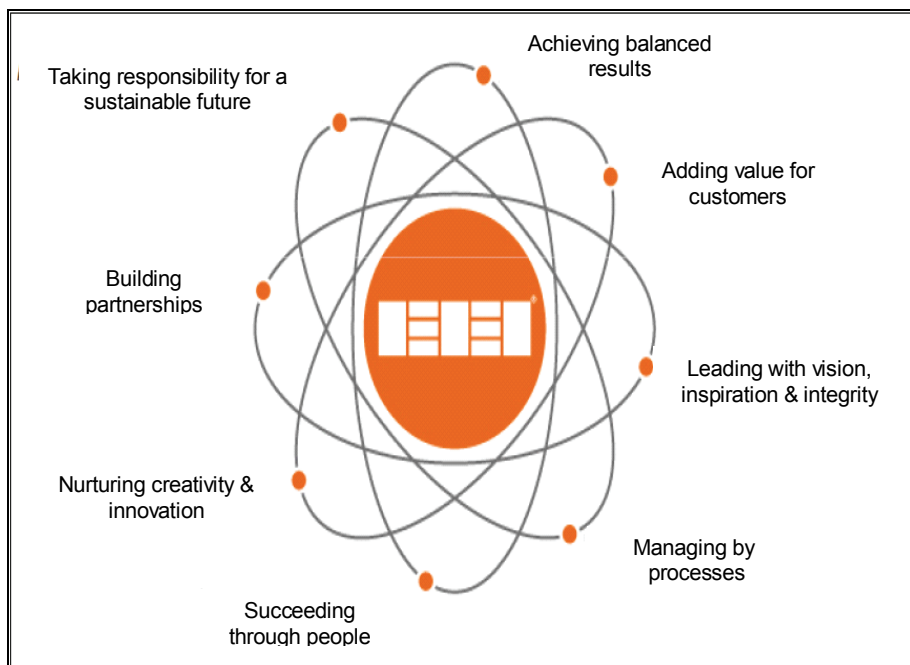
Achieving balanced results

Taking responsibility for a sustainable future

Adding value for customers

Building partnerships

Leading with vision, inspiration & integrity

Nurturing creativity & innovation

Managing by processes

Succeeding through people